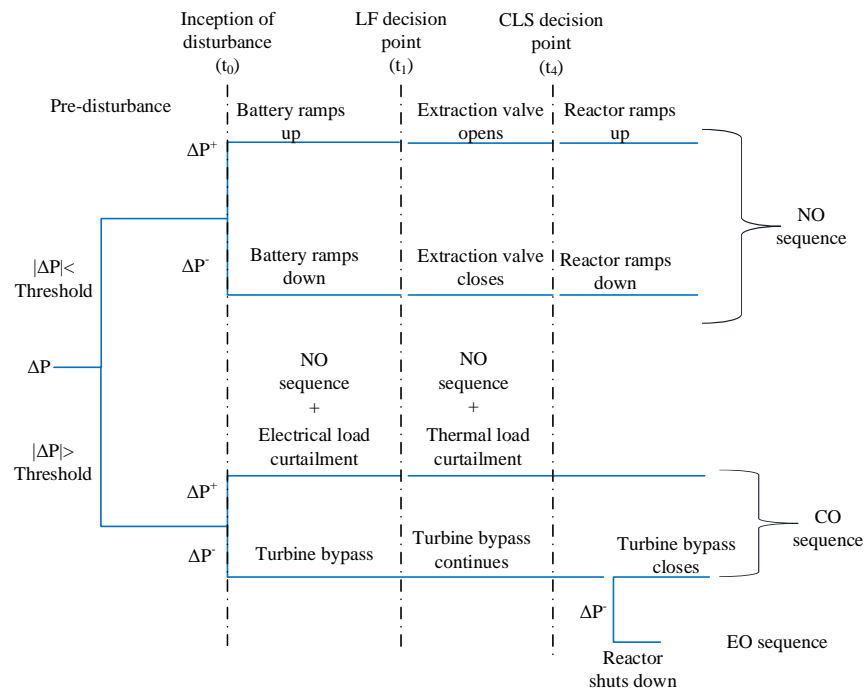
Inception of disturbance ($t_0$)

LF decision point ($t_1$)

CLS decision point ($t_4$)

Pre-disturbance

$\Delta P^+$

Battery ramps up

Extraction valve opens

Reactor ramps up

NO sequence

$|\Delta P|<$ Threshold

$\Delta P^-$

Battery ramps down

Extraction valve closes

Reactor ramps down

$\Delta P$

NO sequence + Electrical load curtailment

NO sequence + Thermal load curtailment

$|\Delta P|>$ Threshold

$\Delta P^+$

CO sequence

$\Delta P^-$

Turbine bypass

Turbine bypass continues

Turbine bypass closes

$\Delta P^-$

EO sequence

Reactor shuts down